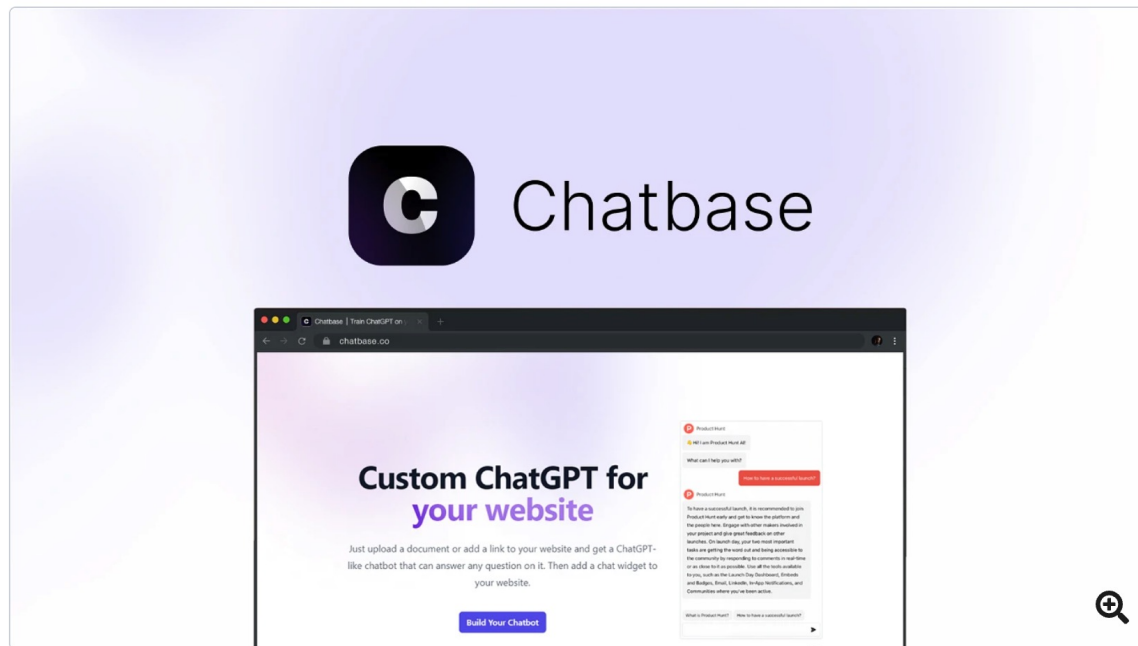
Chatbase

Chatbase | Train ChatGPT on

chatbase.co

Custom ChatGPT for your website

Just upload a document or add a link to your website and get a ChatGPT-like chatbot that can answer any question on it. Then add a chat widget to your website.

Build Your Chatbot

Product Hunt

👋 Hi! I am Product Hunt AI

What can I help you with?

How to have a successful launch?

Product Hunt

To have a successful launch, it is recommended to join Product Hunt early and get to know the platform and the people here. Engage with other makers involved in your project and give great feedback on other launches. On launch day, your two most important tasks are getting the word out and being accessible to the community by responding to comments in real-time or as close to it as possible. Use all the tools available to you, such as the Launch Day Dashboard, Embeds and Badges, Email, LinkedIn, In-App Notifications, and Communities where you've been active.

What is Product Hunt?

How to have a successful launch?